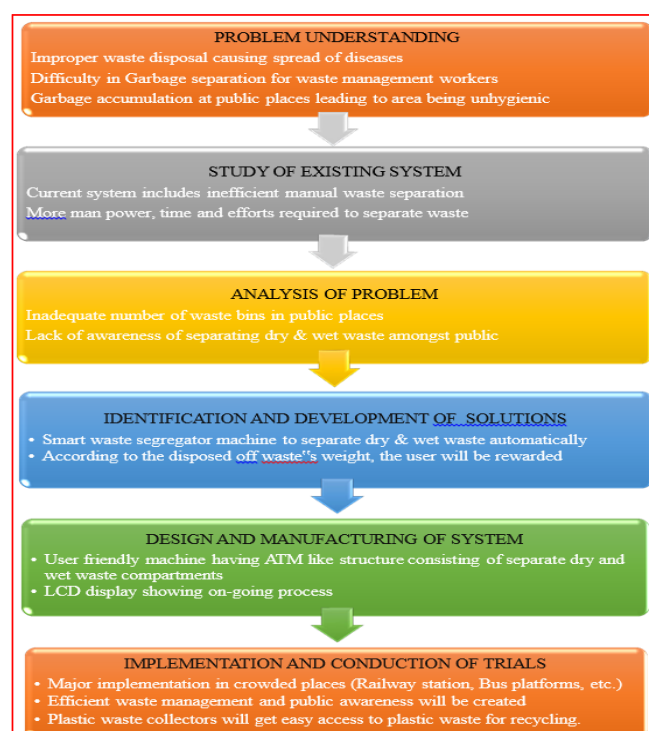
PROBLEM UNDERSTANDING
Improper waste disposal causing spread of diseases
Difficulty in Garbage separation for waste management workers
Garbage accumulation at public places leading to area being unhygienic

STUDY OF EXISTING SYSTEM
Current system includes inefficient manual waste separation
More man power, time and efforts required to separate waste

ANALYSIS OF PROBLEM
Inadequate number of waste bins in public places
Lack of awareness of separating dry & wet waste amongst public

IDENTIFICATION AND DEVELOPMENT OF SOLUTIONS
• Smart waste segregator machine to separate dry & wet waste automatically
• According to the disposed off waste''s weight, the user will be rewarded

DESIGN AND MANUFACTURING OF SYSTEM
• User friendly machine having ATM like structure consisting of separate dry and wet waste compartments
• LCD display showing on-going process

IMPLEMENTATION AND CONDUCTION OF TRIALS
• Major implementation in crowded places (Railway station, Bus platforms, etc.)
• Efficient waste management and public awareness will be created
• Plastic waste collectors will get easy access to plastic waste for recycling.